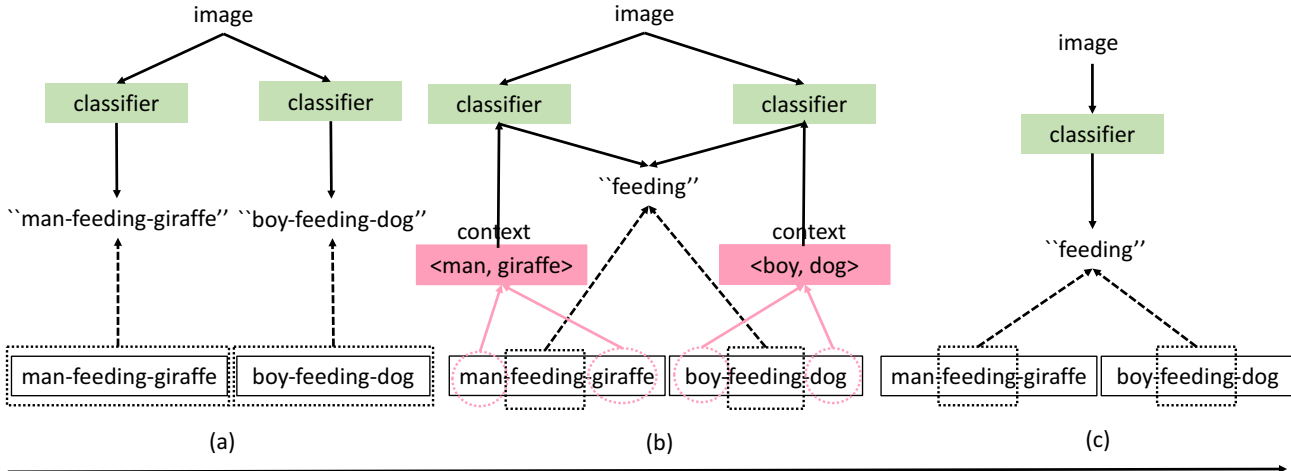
image

classifier

classifier

``man-feeding-giraffe'' ``boy-feeding-dog''

man-feeding-giraffe

boy-feeding-dog

(a)

image

classifier

classifier

``feeding''

context

<man, giraffe>

context

<boy, dog>

man feeding giraffe

boy feeding dog

(b)

image

classifier

``feeding''

man-feeding-giraffe

boy-feeding-dog

(c)